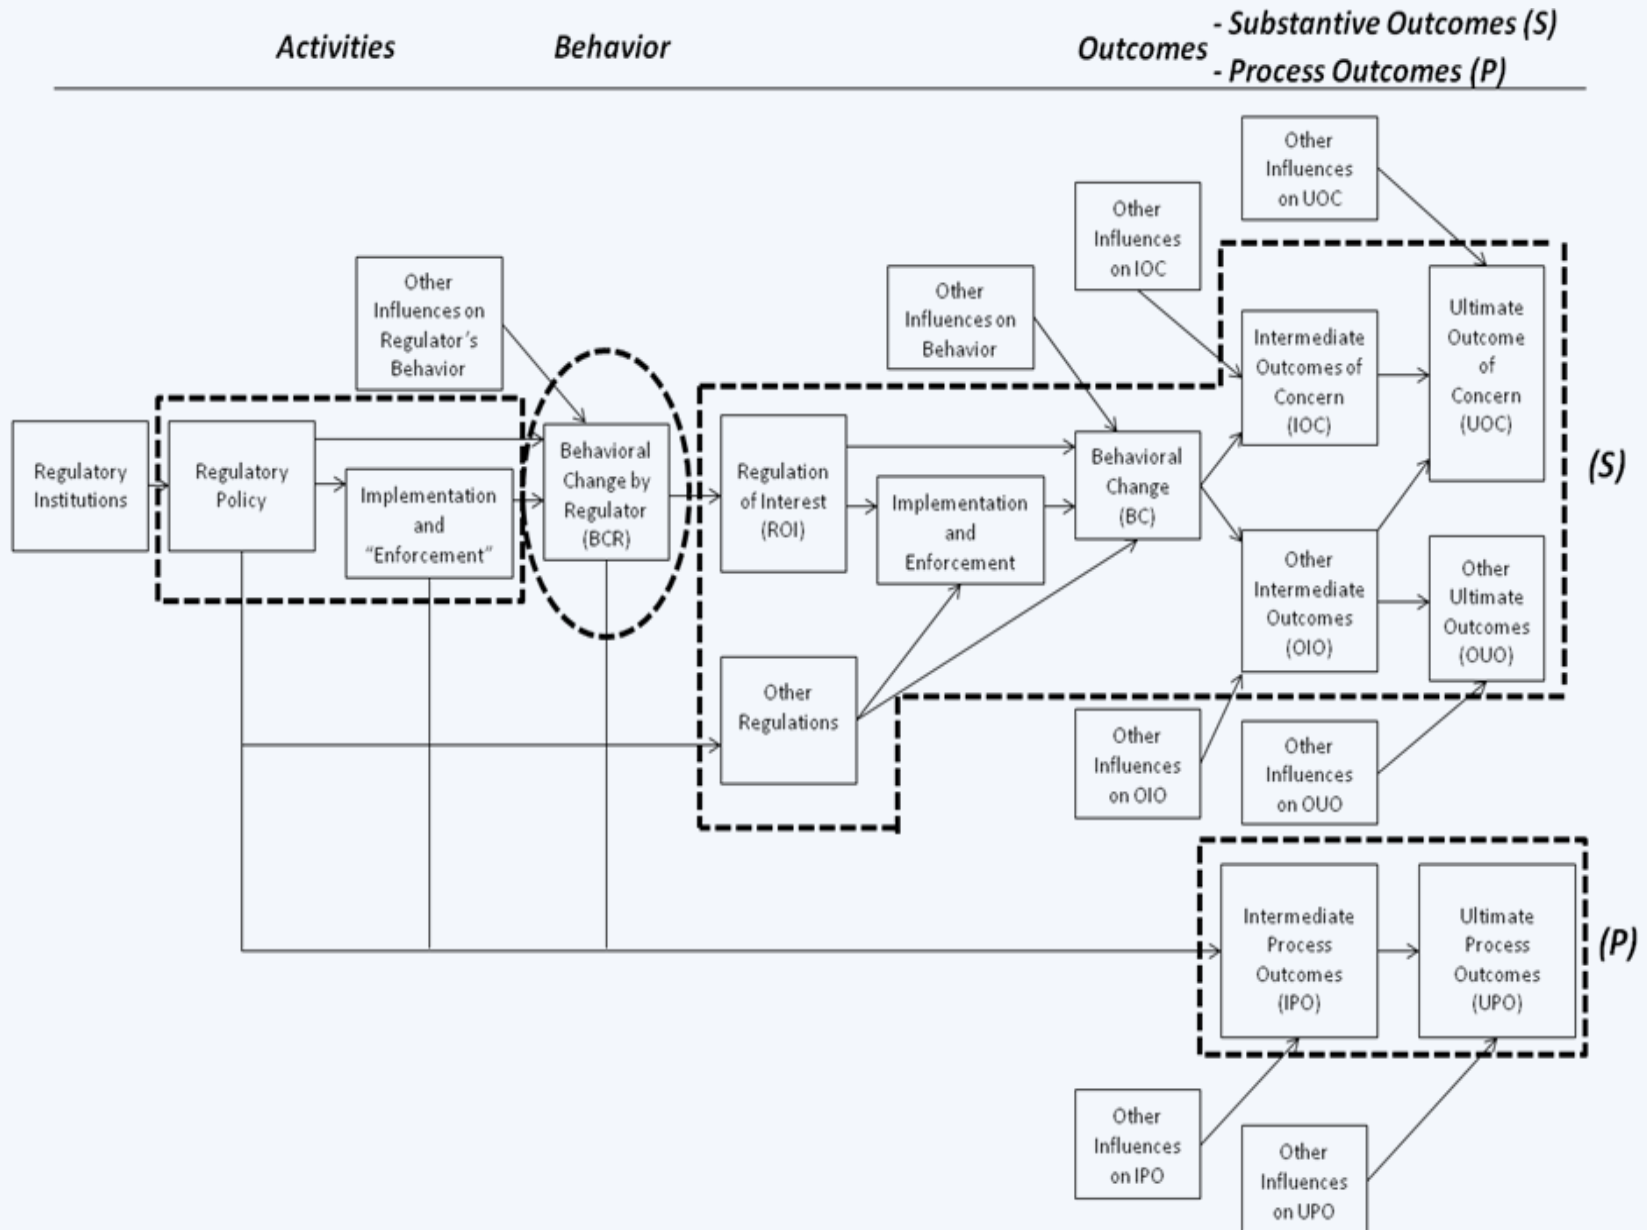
Activities

Behavior

Outcomes - Substantive Outcomes (S) - Process Outcomes (P)

Other Influences on UOC

Other Influences on IOC

Other Influences on Regulator's Behavior

Other Influences on Behavior

Intermediate Outcomes of Concern (IOC)

Ultimate Outcome of Concern (UOC)

Regulatory Institutions

Regulatory Policy

Implementation and "Enforcement"

Behavioral Change by Regulator (BCR)

Regulation of Interest (ROI)

Implementation and Enforcement

Behavioral Change (BC)

(S)

Other Intermediate Outcomes (OIO)

Other Ultimate Outcomes (OUO)

Other Regulations

Other Influences on OIO

Other Influences on OUO

Intermediate Process Outcomes (IPO)

Ultimate Process Outcomes (UPO)

(P)

Other Influences on IPO

Other Influences on UPO